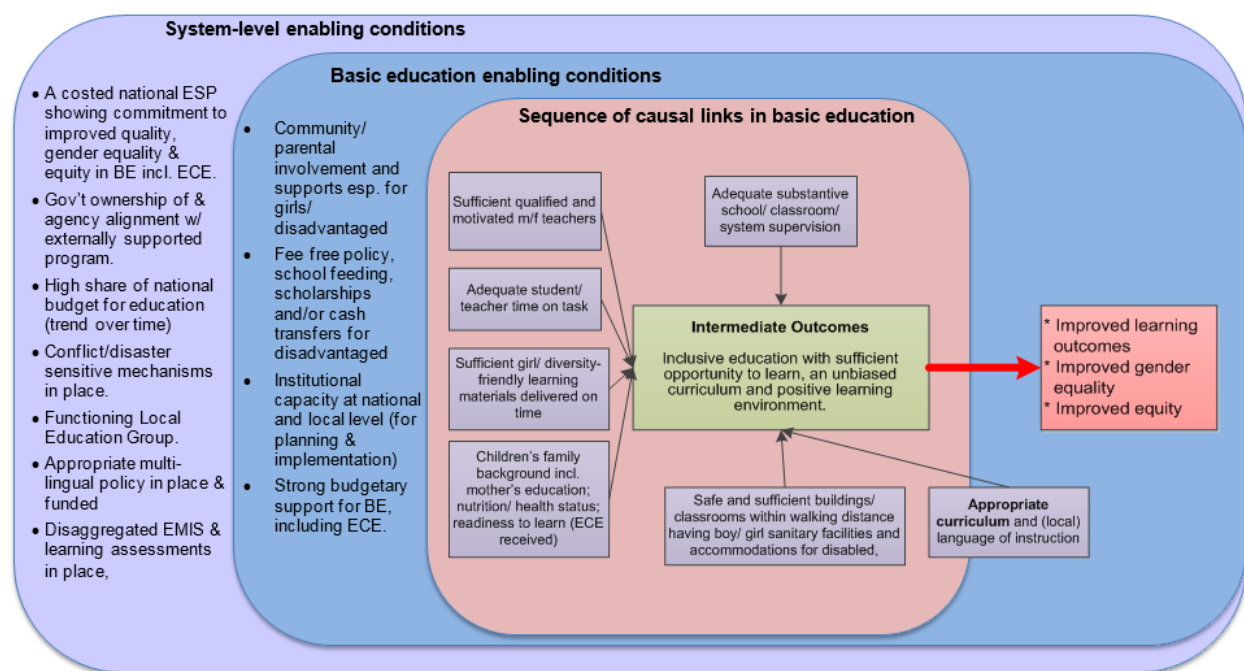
System-level enabling conditions

- A costed national ESP showing commitment to improved quality, gender equality & equity in BE incl. ECE.
- Gov't ownership of & agency alignment w/ externally supported program.
- High share of national budget for education (trend over time)
- Conflict/disaster sensitive mechanisms in place.
- Functioning Local Education Group.
- Appropriate multi-lingual policy in place & funded
- Disaggregated EMIS & learning assessments in place,

Basic education enabling conditions

- Community/ parental involvement and supports esp. for girls/ disadvantaged
- Fee free policy, school feeding, scholarships and/or cash transfers for disadvantaged
- Institutional capacity at national and local level (for planning & implementation)
- Strong budgetary support for BE, including ECE.

Sequence of causal links in basic education

Sufficient qualified and motivated m/f teachers

Adequate student/ teacher time on task

Sufficient girl/ diversity-friendly learning materials delivered on time

Children's family background incl. mother's education; nutrition/ health status; readiness to learn (ECE received)

Adequate substantive school/ classroom/ system supervision

Intermediate Outcomes

Inclusive education with sufficient opportunity to learn, an unbiased curriculum and positive learning environment.

Safe and sufficient buildings/ classrooms within walking distance having boy/ girl sanitary facilities and accommodations for disabled,

Appropriate curriculum and (local) language of instruction

* Improved learning outcomes
* Improved gender equality
* Improved equity